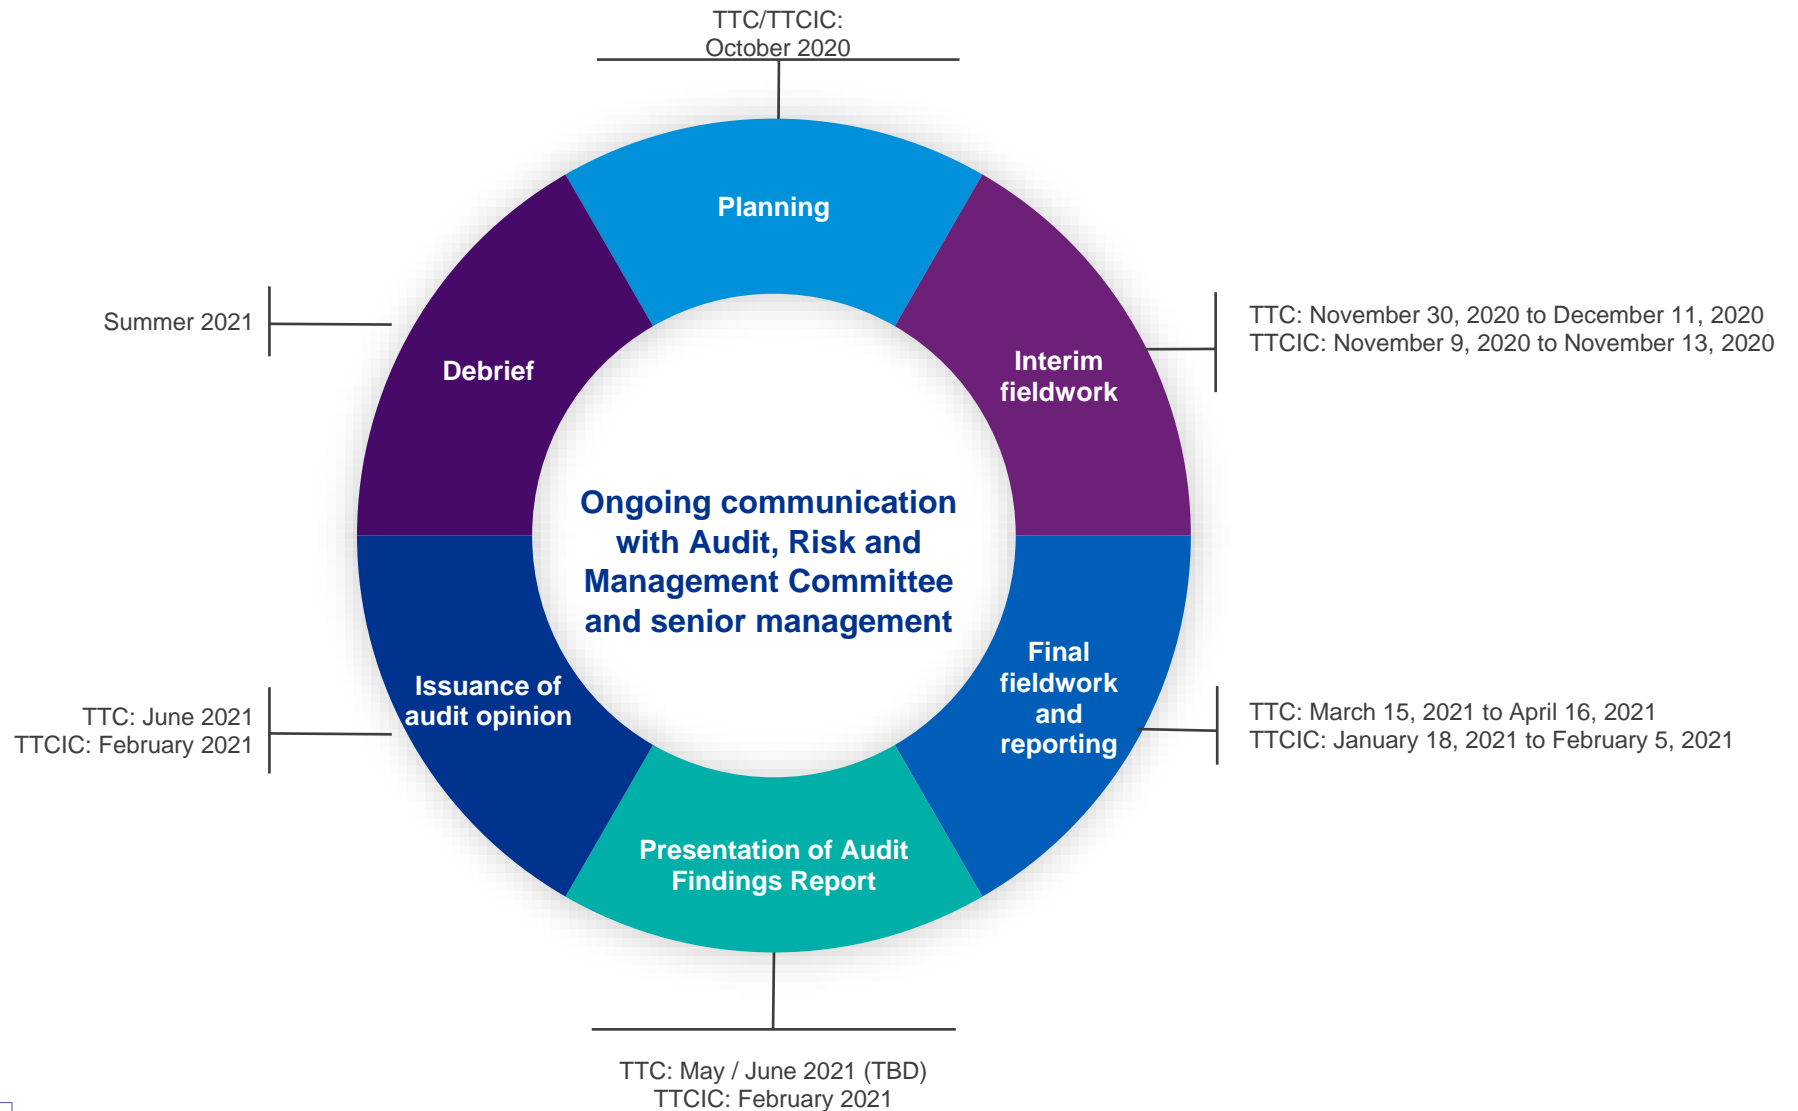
TTC/TTCIC:
October 2020

Planning

Summer 2021

Debrief

Interim fieldwork

TTC: November 30, 2020 to December 11, 2020
TTCIC: November 9, 2020 to November 13, 2020

Ongoing communication with Audit, Risk and Management Committee and senior management

TTC: June 2021
TTCIC: February 2021

Issuance of audit opinion

Final fieldwork and reporting

TTC: March 15, 2021 to April 16, 2021
TTCIC: January 18, 2021 to February 5, 2021

Presentation of Audit Findings Report

TTC: May / June 2021 (TBD)
TTCIC: February 2021